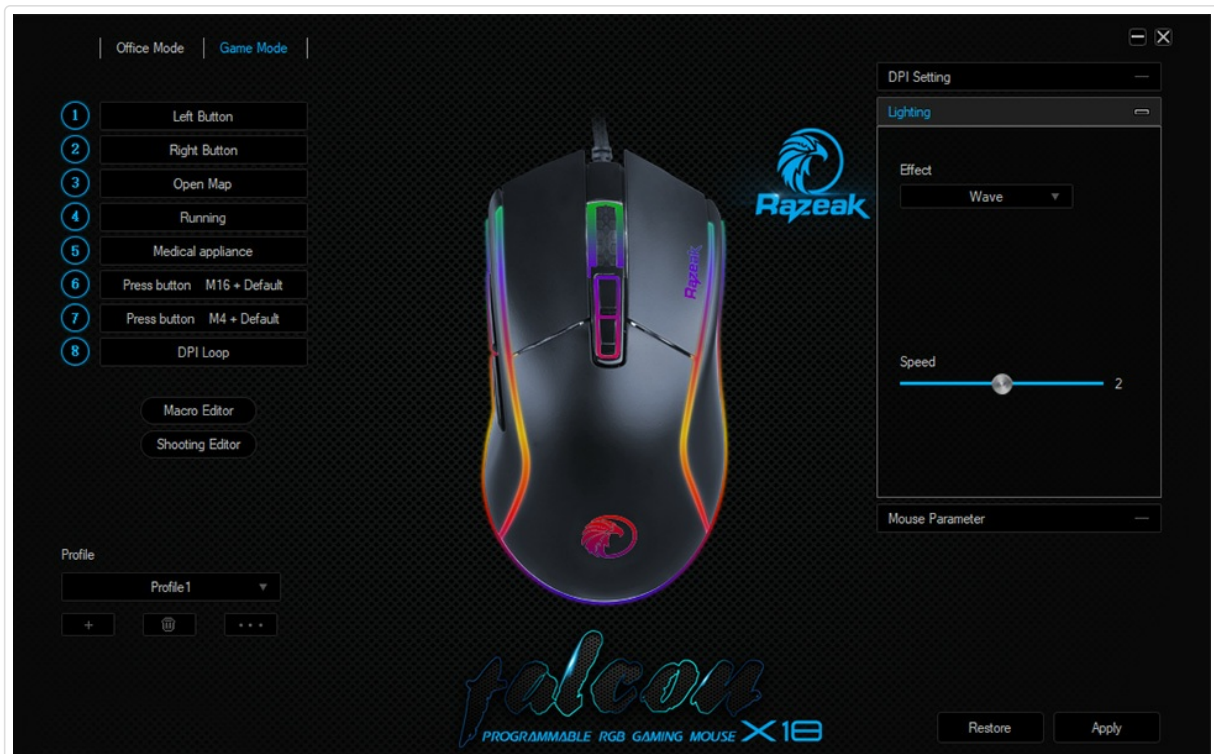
Office Mode | Game Mode

1 Left Button
2 Right Button
3 Open Map
4 Running
5 Medical appliance
6 Press button M16 + Default
7 Press button M4 + Default
8 DPI Loop

Macro Editor
Shooting Editor

Profile
Profile1
+ ...

Razeak

Razeak

falcon
PROGRAMMABLE RGB GAMING MOUSE X18

DPI Setting
Lighting
Effect
Wave
Speed
2
Mouse Parameter

Restore
Apply